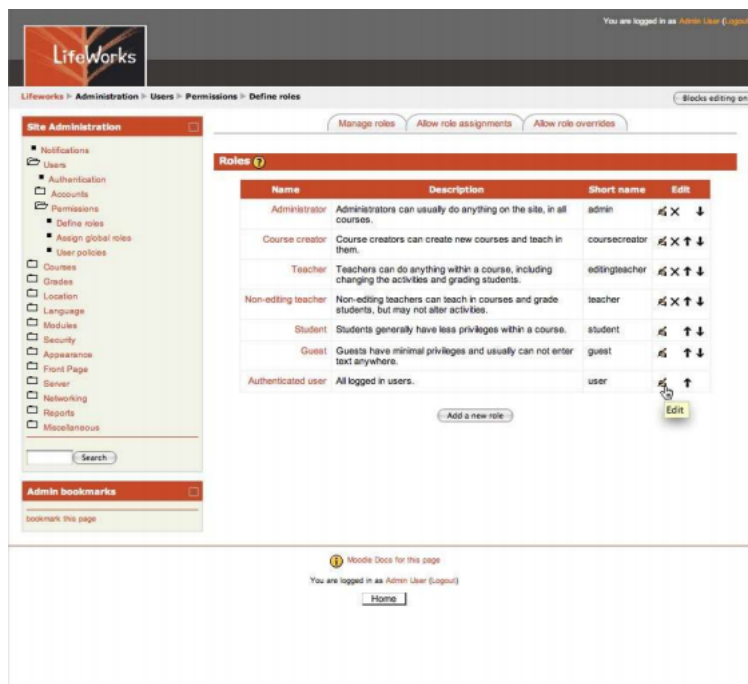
LifeWorks

You are logged in as Admin User (Logout)

Lifeworks ▶ Administration ▶ Users ▶ Permissions ▶ Define roles

Blocks editing on

Site Administration

Notifications
Users
Authentication
Accounts
Permissions
Define roles
Assign global roles
User policies
Courses
Grades
Location
Language
Modules
Security
Appearance
Front Page
Server
Networking
Reports
Miscellaneous

Search

Admin bookmarks

bookmark this page

Manage roles | Allow role assignments | Allow role overrides

Roles

| Name | Description | Short name | Edit |
|---|---|---|---|
| Administrator | Administrators can usually do anything on the site, in all courses. | admin | |
| Course creator | Course creators can create new courses and teach in them. | coursecreator | |
| Teacher | Teachers can do anything within a course, including changing the activities and grading students. | editingteacher | |
| Non-editing teacher | Non-editing teachers can teach in courses and grade students, but may not alter activities. | teacher | |
| Student | Students generally have less privileges within a course. | student | |
| Guest | Guests have minimal privileges and usually can not enter text anywhere. | guest | |
| Authenticated user | All logged in users. | user | Edit |

Add a new role

Moodle Docs for this page

You are logged in as Admin User (Logout)

Home